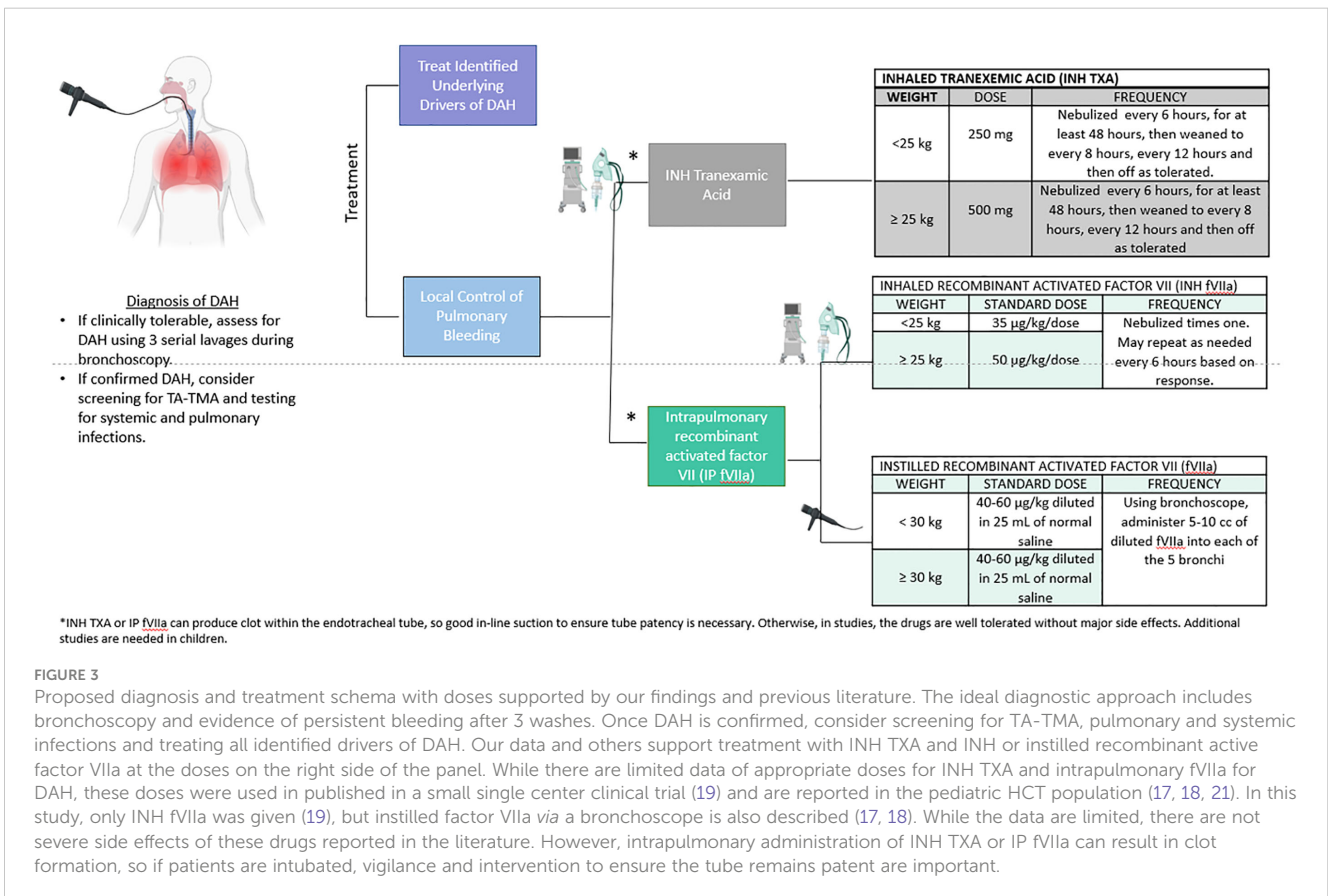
Diagnosis of DAH

- If clinically tolerable, assess for DAH using 3 serial lavages during bronchoscopy.
- If confirmed DAH, consider screening for TA-TMA and testing for systemic and pulmonary infections.

Treatment

Treat Identified Underlying Drivers of DAH

Local Control of Pulmonary Bleeding

\* INH Tranexamic Acid

\* Intrapulmonary recombinant activated factor VII (IP fVIIa)

| INHALED TRANEXEMIC ACID (INH TXA) | | |
|---|---|---|
| WEIGHT | DOSE | FREQUENCY |
| <25 kg | 250 mg | Nebulized every 6 hours, for at least 48 hours, then weaned to every 8 hours, every 12 hours and then off as tolerated. |
| ≥ 25 kg | 500 mg | Nebulized every 6 hours, for at least 48 hours, then weaned to every 8 hours, every 12 hours and then off as tolerated |

| INHALED RECOMBINANT ACTIVATED FACTOR VII (INH fVIIa) | | |
|---|---|---|
| WEIGHT | STANDARD DOSE | FREQUENCY |
| <25 kg | 35 µg/kg/dose | Nebulized times one. May repeat as needed every 6 hours based on response. |
| ≥ 25 kg | 50 µg/kg/dose | |

| INSTILLED RECOMBINANT ACTIVATED FACTOR VII (fVIIa) | | |
|---|---|---|
| WEIGHT | STANDARD DOSE | FREQUENCY |
| < 30 kg | 40-60 µg/kg diluted in 25 mL of normal saline | Using bronchoscope, administer 5-10 cc of diluted fVIIa into each of the 5 bronchi |
| ≥ 30 kg | 40-60 µg/kg diluted in 25 mL of normal saline | |

*INH TXA or IP fVIIa can produce clot within the endotracheal tube, so good in-line suction to ensure tube patency is necessary. Otherwise, in studies, the drugs are well tolerated without major side effects. Additional studies are needed in children.

FIGURE 3
Proposed diagnosis and treatment schema with doses supported by our findings and previous literature. The ideal diagnostic approach includes bronchoscopy and evidence of persistent bleeding after 3 washes. Once DAH is confirmed, consider screening for TA-TMA, pulmonary and systemic infections and treating all identified drivers of DAH. Our data and others support treatment with INH TXA and INH or instilled recombinant active factor VIIa at the doses on the right side of the panel. While there are limited data of appropriate doses for INH TXA and intrapulmonary fVIIa for DAH, these doses were used in published in a small single center clinical trial (19) and are reported in the pediatric HCT population (17, 18, 21). In this study, only INH fVIIa was given (19), but instilled factor VIIa via a bronchoscope is also described (17, 18). While the data are limited, there are not severe side effects of these drugs reported in the literature. However, intrapulmonary administration of INH TXA or IP fVIIa can result in clot formation, so if patients are intubated, vigilance and intervention to ensure the tube remains patent are important.